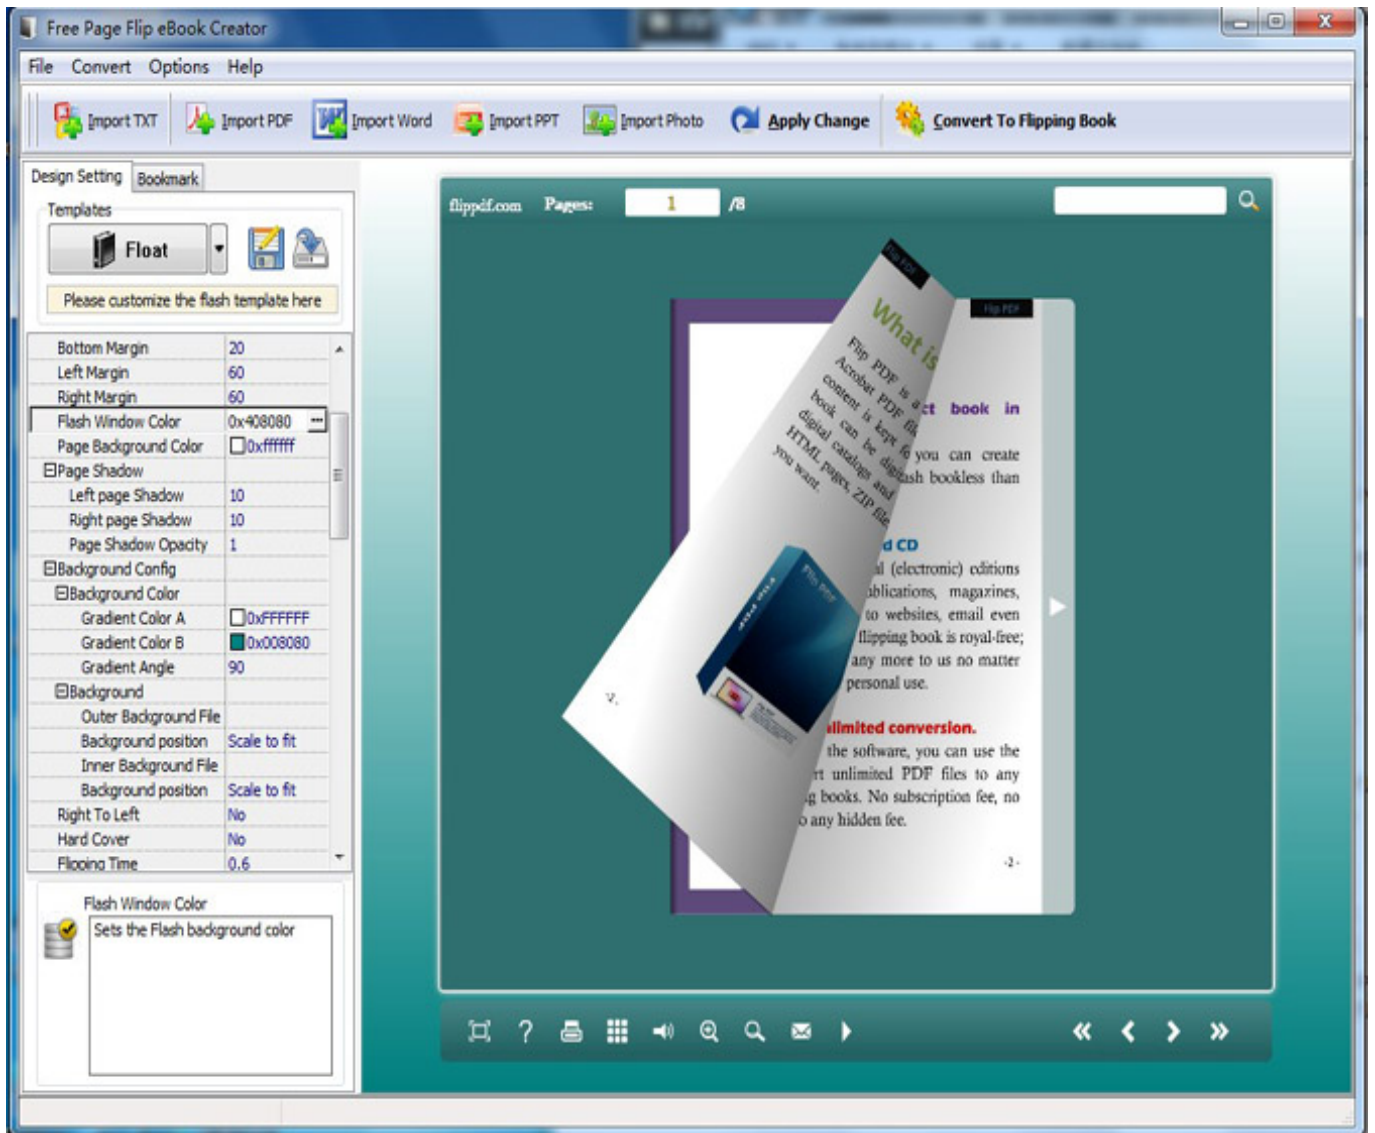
Free Page Flip eBook Creator

File Convert Options Help

Import TXT Import PDF Import Word Import PPT Import Photo Apply Change Convert To Flipping Book

Design Setting Bookmark

Templates

Float

Please customize the flash template here

| | |
|---|---|
| Bottom Margin | 20 |
| Left Margin | 60 |
| Right Margin | 60 |
| Flash Window Color | 0x408080 |
| Page Background Color | 0xffffff |
| ⊟Page Shadow | |
| Left page Shadow | 10 |
| Right page Shadow | 10 |
| Page Shadow Opacity | 1 |
| ⊟Background Config | |
| ⊟Background Color | |
| Gradient Color A | 0xFFFFFF |
| Gradient Color B | 0x008080 |
| Gradient Angle | 90 |
| ⊟Background | |
| Outer Background File | |
| Background position | Scale to fit |
| Inner Background File | |
| Background position | Scale to fit |
| Right To Left | No |
| Hard Cover | No |
| Flipping Time | 0.6 |

Flash Window Color

Sets the Flash background color

flippdf.com Pages: 1 /8

Flip PDF

What is

Flip PDF is a Acrobat PDF fil content is kept fo book can be dig digital catalogs and HTML pages, ZIP file you want.

V.

Flip PDF

ct book in

you can create ash bookless than

d CD

l (electronic) editions blications, magazines, to websites, email even flipping book is royal-free; any more to us no matter personal use.

limited conversion.

the software, you can use the t unlimited PDF files to any g books. No subscription fee, no o any hidden fee.

-2-